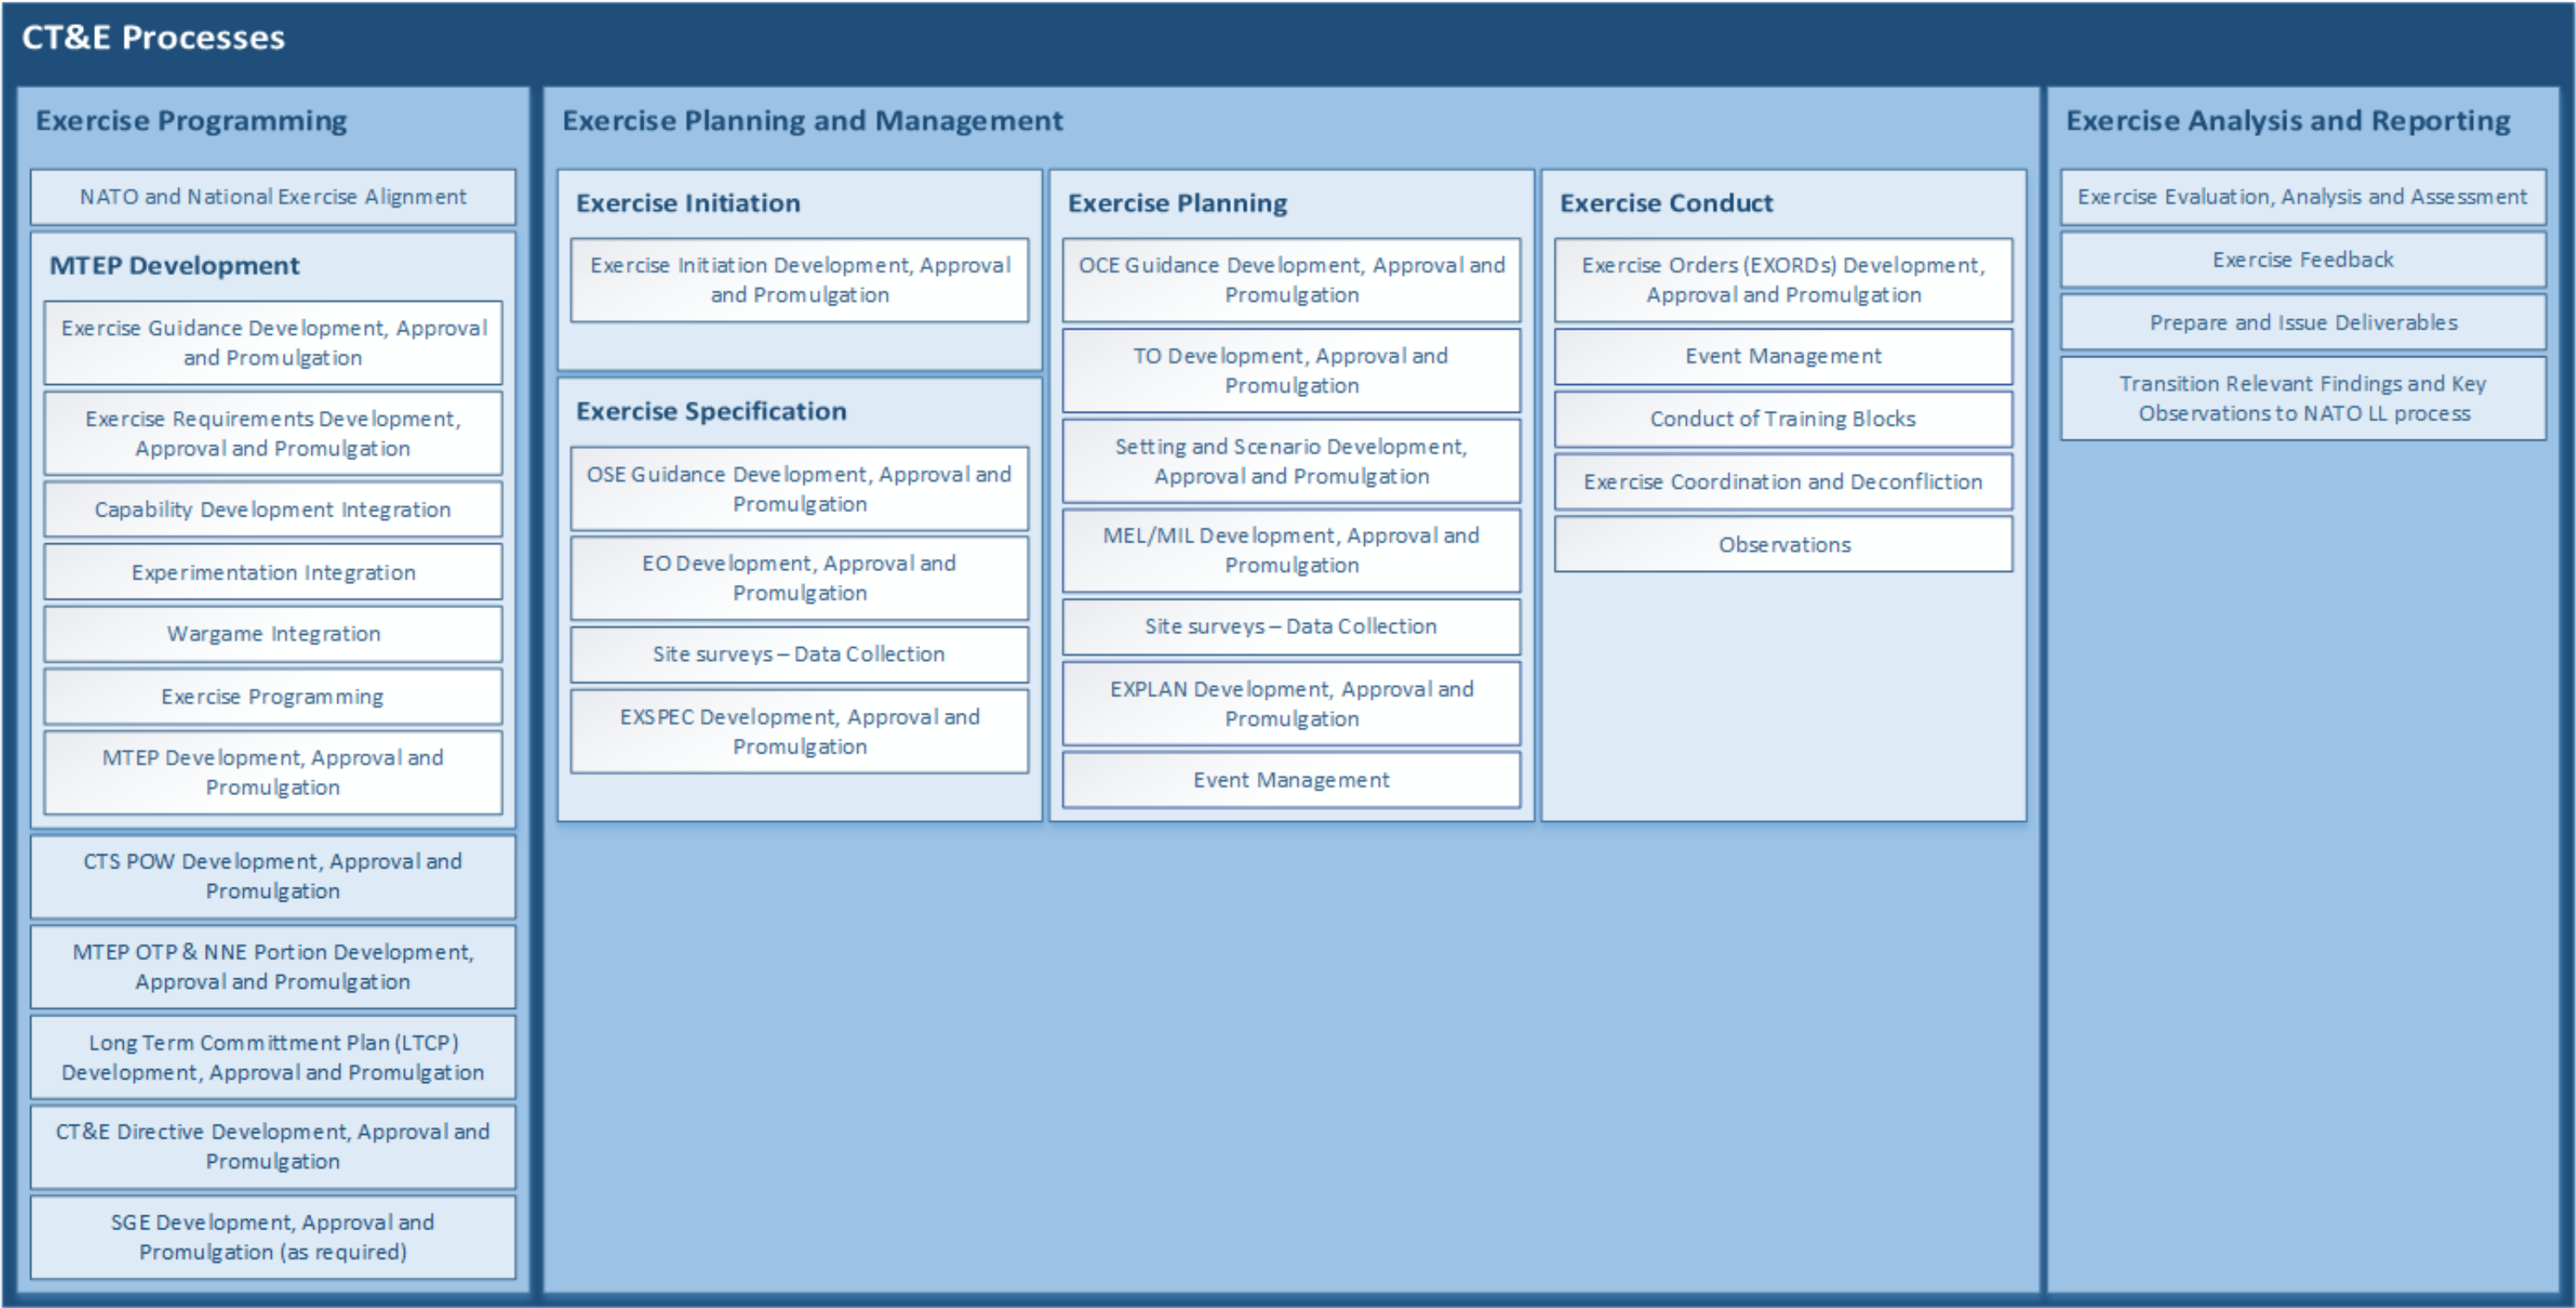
CT&E Processes

Exercise Programming

NATO and National Exercise Alignment

MTEP Development

Exercise Guidance Development, Approval and Promulgation

Exercise Requirements Development, Approval and Promulgation

Capability Development Integration

Experimentation Integration

Wargame Integration

Exercise Programming

MTEP Development, Approval and Promulgation

CTS POW Development, Approval and Promulgation

MTEP OTP & NNE Portion Development, Approval and Promulgation

Long Term Committment Plan (LTCP) Development, Approval and Promulgation

CT&E Directive Development, Approval and Promulgation

SGE Development, Approval and Promulgation (as required)

Exercise Planning and Management

Exercise Initiation

Exercise Initiation Development, Approval and Promulgation

Exercise Specification

OSE Guidance Development, Approval and Promulgation

EO Development, Approval and Promulgation

Site surveys – Data Collection

EXSPEC Development, Approval and Promulgation

Exercise Planning

OCE Guidance Development, Approval and Promulgation

TO Development, Approval and Promulgation

Setting and Scenario Development, Approval and Promulgation

MEL/MIL Development, Approval and Promulgation

Site surveys – Data Collection

EXPLAN Development, Approval and Promulgation

Event Management

Exercise Conduct

Exercise Orders (EXORDs) Development, Approval and Promulgation

Event Management

Conduct of Training Blocks

Exercise Coordination and Deconfliction

Observations

Exercise Analysis and Reporting

Exercise Evaluation, Analysis and Assessment

Exercise Feedback

Prepare and Issue Deliverables

Transition Relevant Findings and Key Observations to NATO LL process